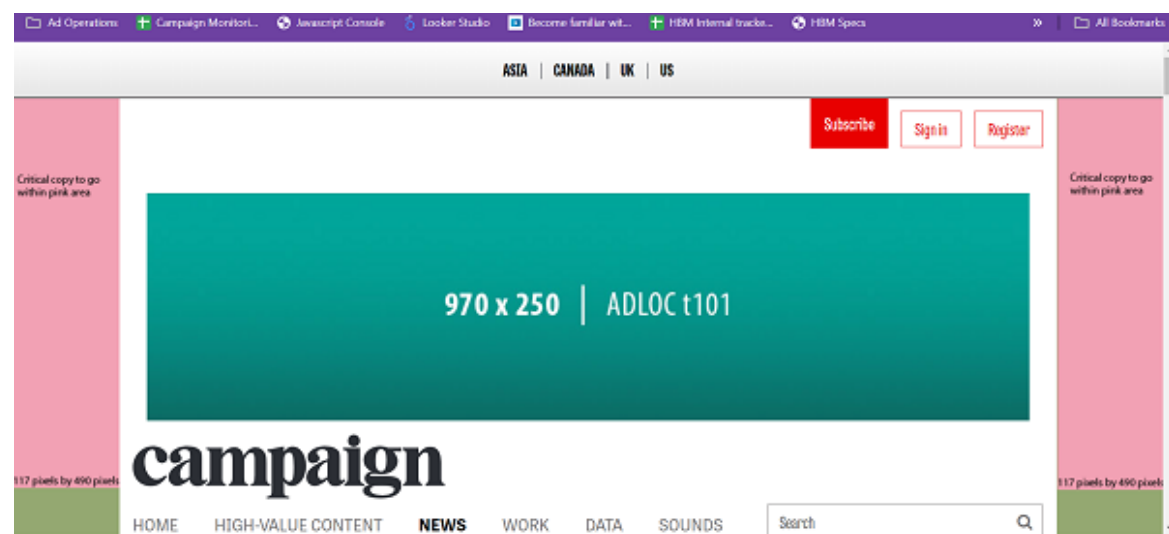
Ad Operations | Campaign Monitori... | Javascript Console | Looker Studio | Become familiar wit... | HBM Internal tracks... | HBM Specs | » | All Bookmarks

ASIA | CANADA | UK | US

Subscribe | Sign in | Register

Critical copy to go within pink area

Critical copy to go within pink area

970 x 250 | ADLOC t101

117 pixels by 490 pixels

117 pixels by 490 pixels

campaign

HOME | HIGH-VALUE CONTENT | NEWS | WORK | DATA | SOUNDS

Search